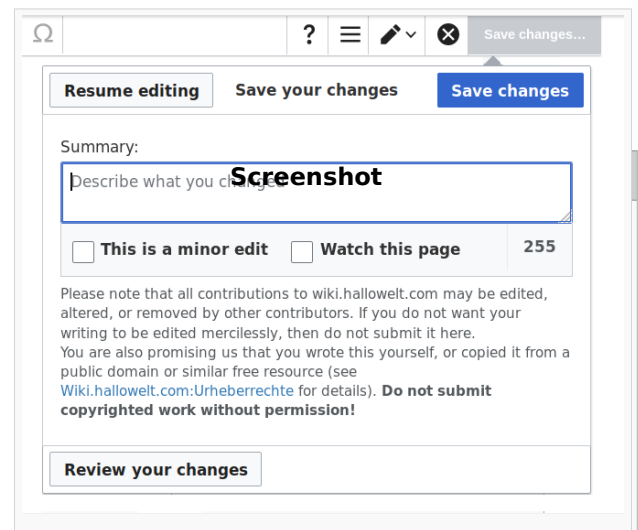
Ω ? Save changes...

Resume editing Save your changes Save changes

Summary:

Describe what you changed
Screenshot

This is a minor edit Watch this page 255

Please note that all contributions to wiki.hallowelt.com may be edited, altered, or removed by other contributors. If you do not want your writing to be edited mercilessly, then do not submit it here.
You are also promising us that you wrote this yourself, or copied it from a public domain or similar free resource (see Wiki.hallowelt.com:Urheberrechte for details). **Do not submit copyrighted work without permission!**

Review your changes